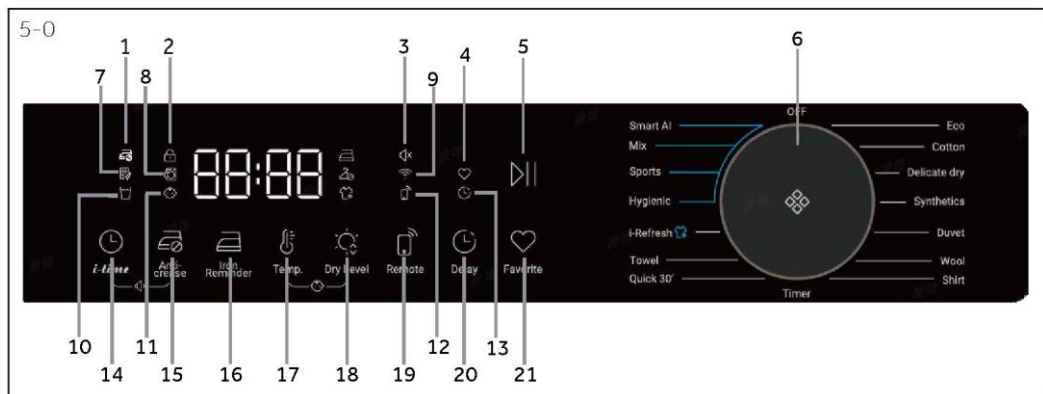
5-0

1 2 3 4 5 6 7 8 9

88:88

i-time
Anti-crease
Iron Reminder
Temp.
Dry level
Remote
Delay
Favorite

OFF
Smart AI
Mix
Sports
Hygienic
i-Refresh
Towel
Quick 30'
Timer
Eco
Cotton
Delicate dry
Synthetics
Duvet
Wool
Shirt

10 11 12 13
14 15 16 17 18 19 20 21